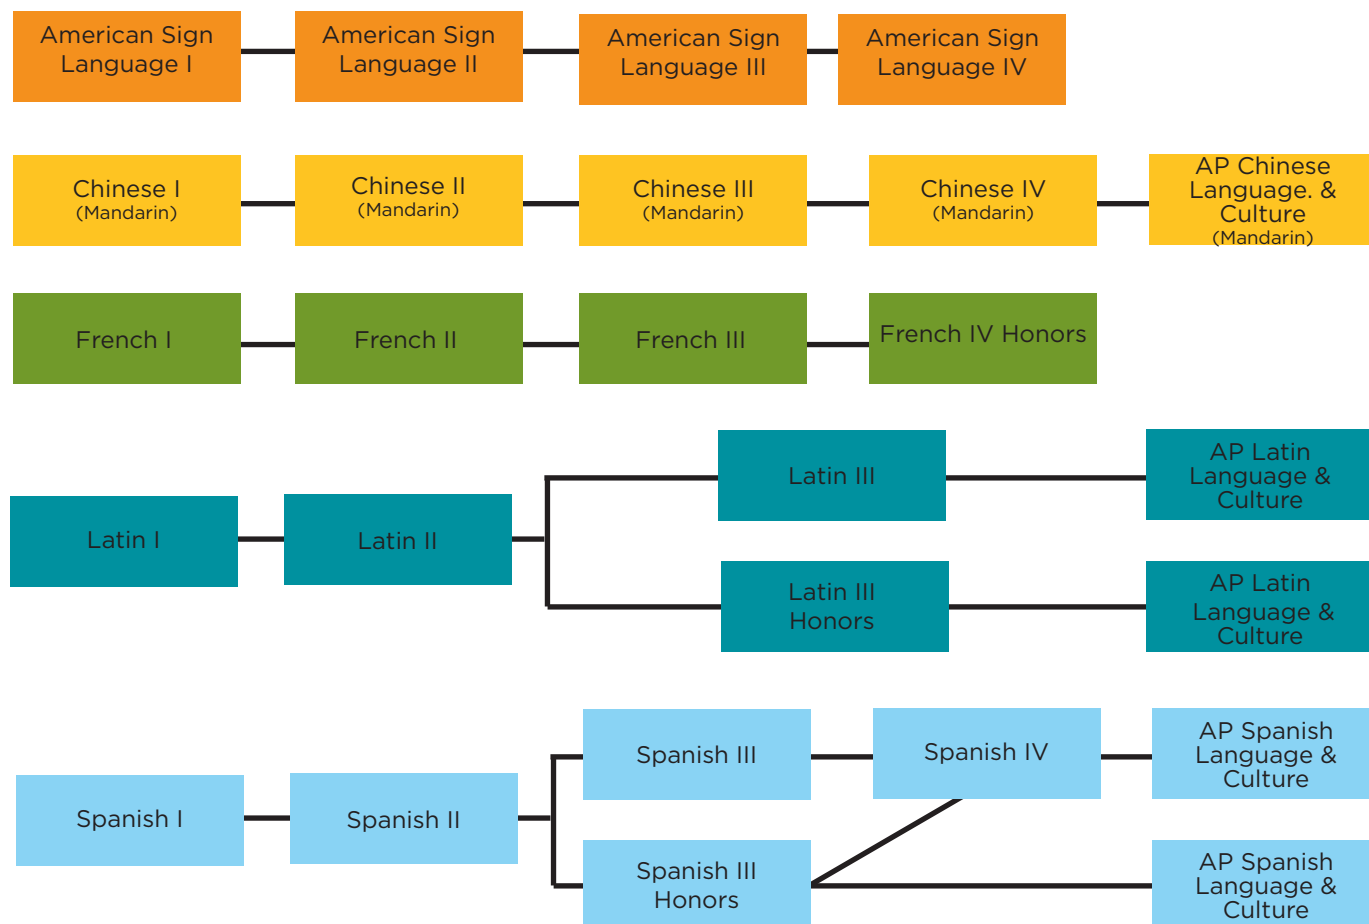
American Sign Language I

American Sign Language II

American Sign Language III

American Sign Language IV

Chinese I (Mandarin)

Chinese II (Mandarin)

Chinese III (Mandarin)

Chinese IV (Mandarin)

AP Chinese Language. & Culture (Mandarin)

French I

French II

French III

French IV Honors

Latin I

Latin II

Latin III

AP Latin Language & Culture

Latin III Honors

AP Latin Language & Culture

Spanish I

Spanish II

Spanish III

Spanish IV

AP Spanish Language & Culture

Spanish III Honors

AP Spanish Language & Culture